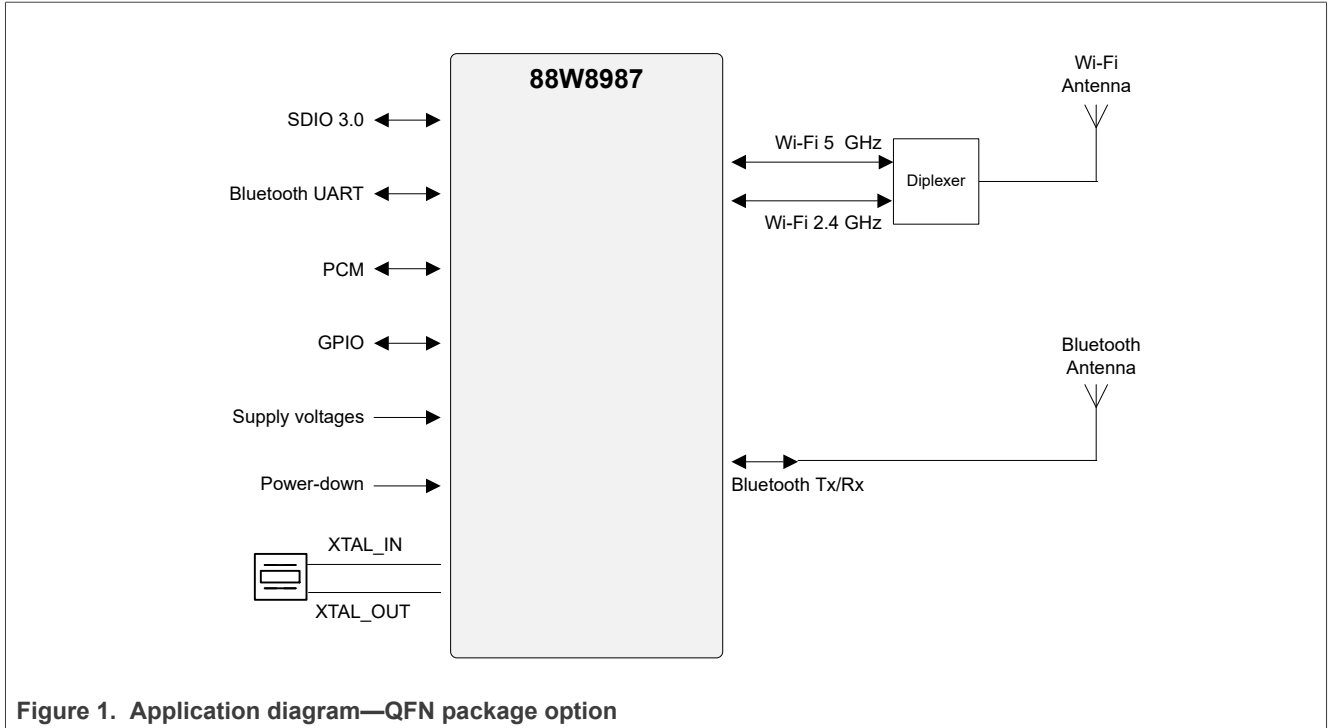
88W8987

SDIO 3.0

Bluetooth UART

PCM

GPIO

Supply voltages

Power-down

XTAL_IN

XTAL_OUT

Wi-Fi 5 GHz

Wi-Fi 2.4 GHz

Diplexer

Wi-Fi Antenna

Bluetooth Antenna

Bluetooth Tx/Rx

Figure 1. Application diagram—QFN package option